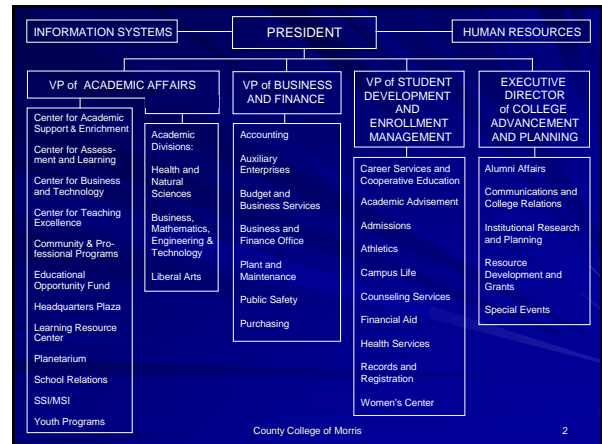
INFORMATION SYSTEMS

PRESIDENT

HUMAN RESOURCES

VP of ACADEMIC AFFAIRS

Center for Academic Support & Enrichment

Center for Assessment and Learning

Center for Business and Technology

Center for Teaching Excellence

Community & Professional Programs

Educational Opportunity Fund

Headquarters Plaza

Learning Resource Center

Planetarium

School Relations

SSI/MSI

Youth Programs

Academic Divisions:

Health and Natural Sciences

Business, Mathematics, Engineering & Technology

Liberal Arts

VP of BUSINESS AND FINANCE

Accounting

Auxiliary Enterprises

Budget and Business Services

Business and Finance Office

Plant and Maintenance

Public Safety

Purchasing

VP of STUDENT DEVELOPMENT AND ENROLLMENT MANAGEMENT

Career Services and Cooperative Education

Academic Advisement

Admissions

Athletics

Campus Life

Counseling Services

Financial Aid

Health Services

Records and Registration

Women's Center

EXECUTIVE DIRECTOR of COLLEGE ADVANCEMENT AND PLANNING

Alumni Affairs

Communications and College Relations

Institutional Research and Planning

Resource Development and Grants

Special Events

County College of Morris

2